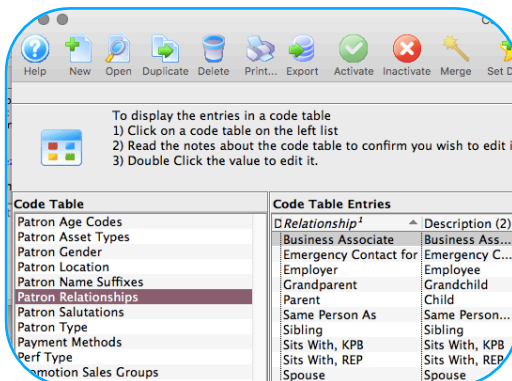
Help New Open Duplicate Delete Print... Export Activate Inactivate Merge Set D

To display the entries in a code table
1) Click on a code table on the left list
2) Read the notes about the code table to confirm you wish to edit i
3) Double Click the value to edit it.

Code Table
Patron Age Codes
Patron Asset Types
Patron Gender
Patron Location
Patron Name Suffixes
Patron Relationships
Patron Salutations
Patron Type
Payment Methods
Perf Type
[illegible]motion Sales Groups

Code Table Entries

| D | Relationship $^1$ | Description (2) |
|---|---|---|
| | Business Associate | Business Ass... |
| | Emergency Contact for | Emergency C... |
| | Employer | Employee |
| | Grandparent | Grandchild |
| | Parent | Child |
| | Same Person As | Same Person... |
| | Sibling | Sibling |
| | Sits With, KPB | Sits With, KPB |
| | Sits With, REP | Sits With, REP |
| | Spouse | Spouse |